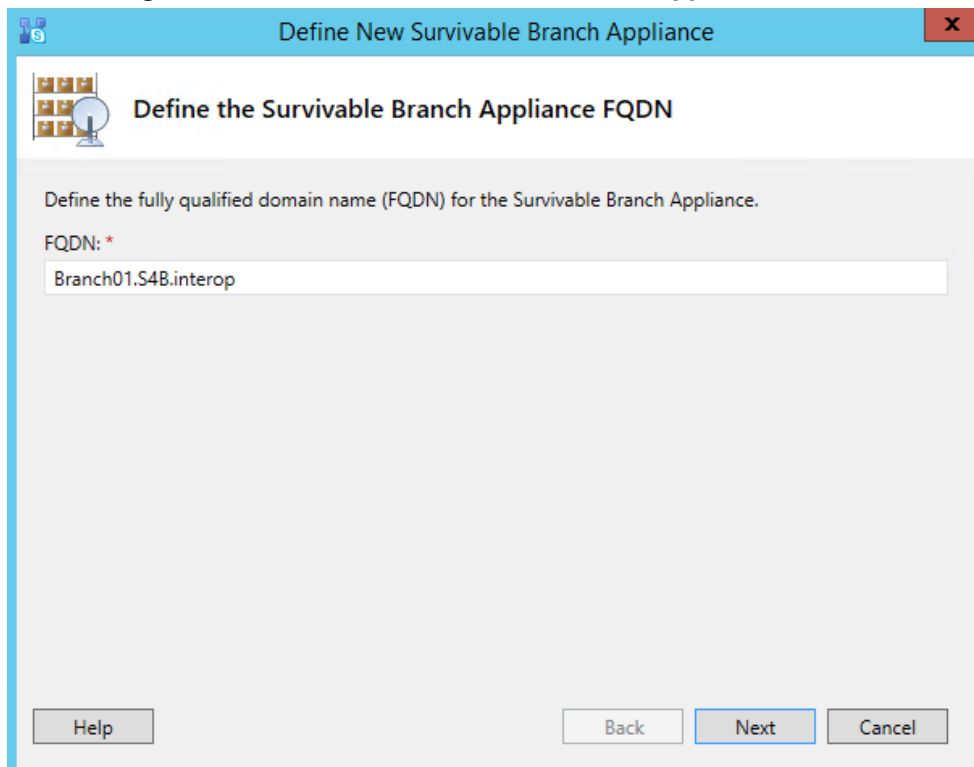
Define New Survivable Branch Appliance

x

Define the Survivable Branch Appliance FQDN

Define the fully qualified domain name (FQDN) for the Survivable Branch Appliance.

FQDN: *

Branch01.S4B.interop

Help

Back

Next

Cancel